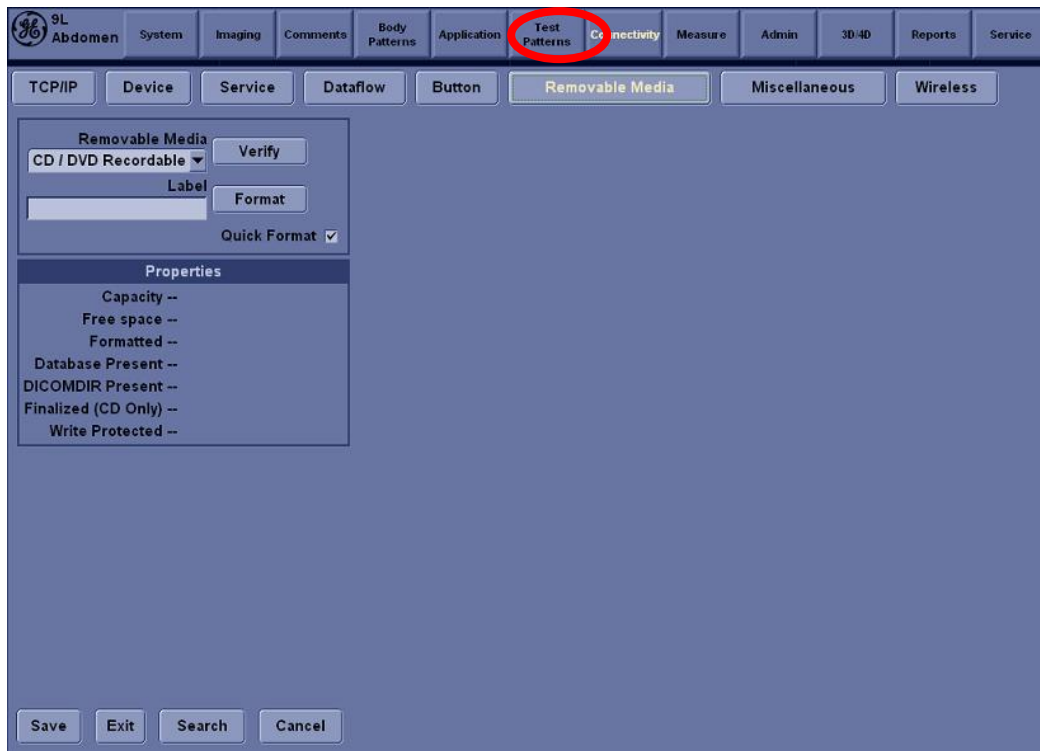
9L Abdomen | System | Imaging | Comments | Body Patterns | Application | Test Patterns | Connectivity | Measure | Admin | 3D/4D | Reports | Service

TCP/IP | Device | Service | Dataflow | Button | Removable Media | Miscellaneous | Wireless

Removable Media
CD / DVD Recordable
Verify
Label
Format
Quick Format

Properties
Capacity --
Free space --
Formatted --
Database Present --
DICOMDIR Present --
Finalized (CD Only) --
Write Protected --

Save | Exit | Search | Cancel